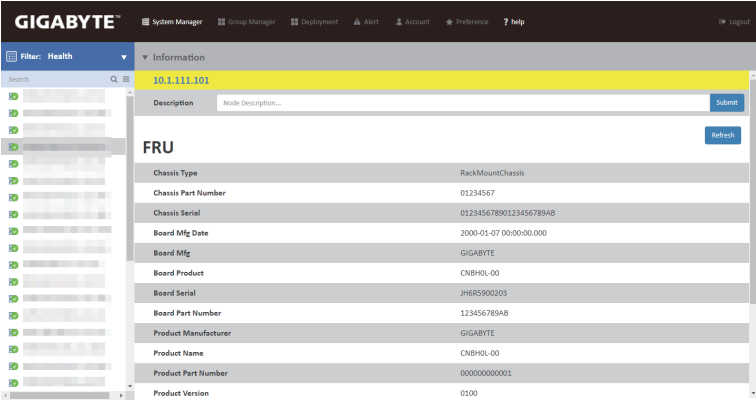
GIGABYTE™

System Manager Group Manager Deployment Alert Account Preference ? help Logout

Filter: Health

Search

▼ Information

10.1.111.101

Description Node Description... Submit

FRU

Refresh

| | |
|---|---|
| Chassis Type | RackMountChassis |
| Chassis Part Number | 01234567 |
| Chassis Serial | 0123456789012345 6789AB |
| Board Mfg Date | 2000-01-07 00:00:00.000 |
| Board Mfg | GIGABYTE |
| Board Product | CNBH0L-00 |
| Board Serial | JH6R5900203 |
| Board Part Number | 123456789AB |
| Product Manufacturer | GIGABYTE |
| Product Name | CNBH0L-00 |
| Product Part Number | 000000000001 |
| Product Version | 0100 |